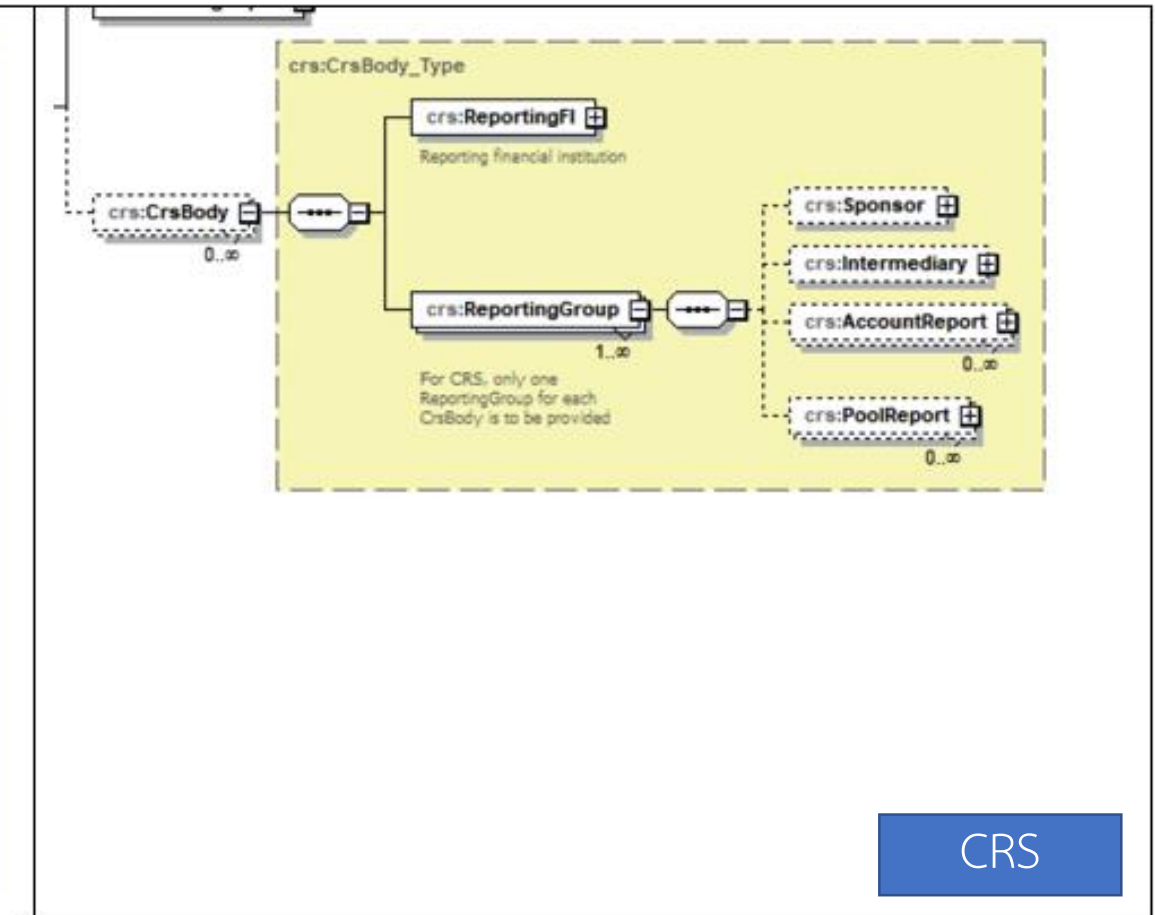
crs:CrsBody_Type

crs:ReportingFI

Reporting financial institution

crs:CrsBody

0..∞

crs:Sponsor

crs:Intermediary

crs:ReportingGroup

1..∞

crs:AccountReport

0..∞

For CRS, only one ReportingGroup for each CrsBody is to be provided

crs:PoolReport

0..∞

CRS